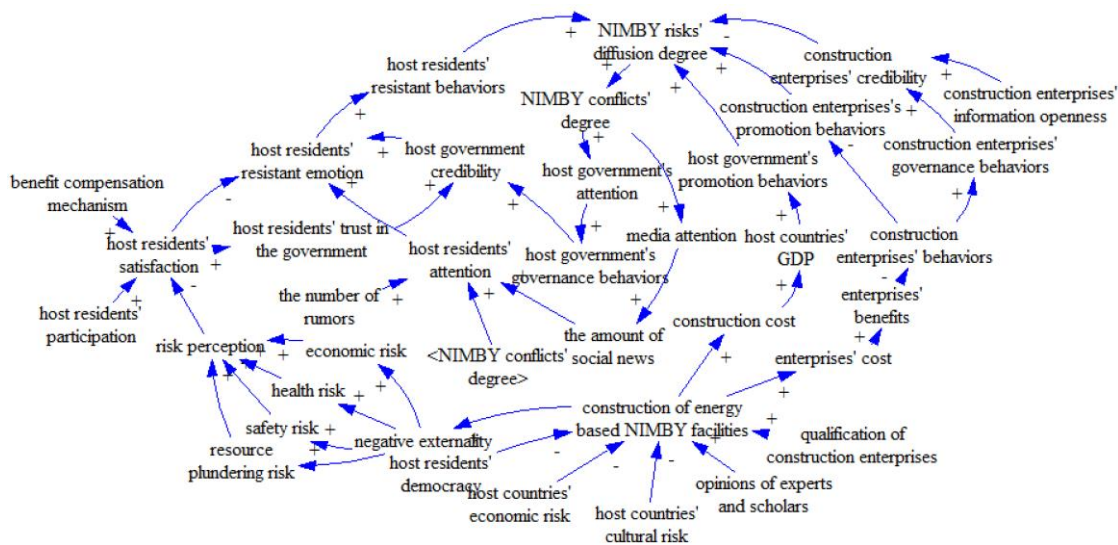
NIMBY risks' diffusion degree

construction enterprises' credibility

construction enterprises' information openness

host residents' resistant behaviors

NIMBY conflicts' degree

construction enterprises's promotion behaviors

construction enterprises' governance behaviors

host residents' resistant emotion

host government credibility

host government's attention

host government's promotion behaviors

benefit compensation mechanism

host residents' satisfaction

host residents' trust in the government

host residents' attention

host government's governance behaviors

media attention

host countries' GDP

construction enterprises' behaviors

enterprises' benefits

host residents' participation

the number of rumors

risk perception

economic risk

<NIMBY conflicts' degree>

the amount of social news

construction cost

enterprises' cost

health risk

safety risk

resource plundering risk

negative externality

host residents' democracy

construction of energy based NIMBY facilities

qualification of construction enterprises

host countries' economic risk

host countries' cultural risk

opinions of experts and scholars

+ + - + + + + + + + + + + + + + + + + + + + + + + + + + + + + + + + + + + + - - - - - - - -